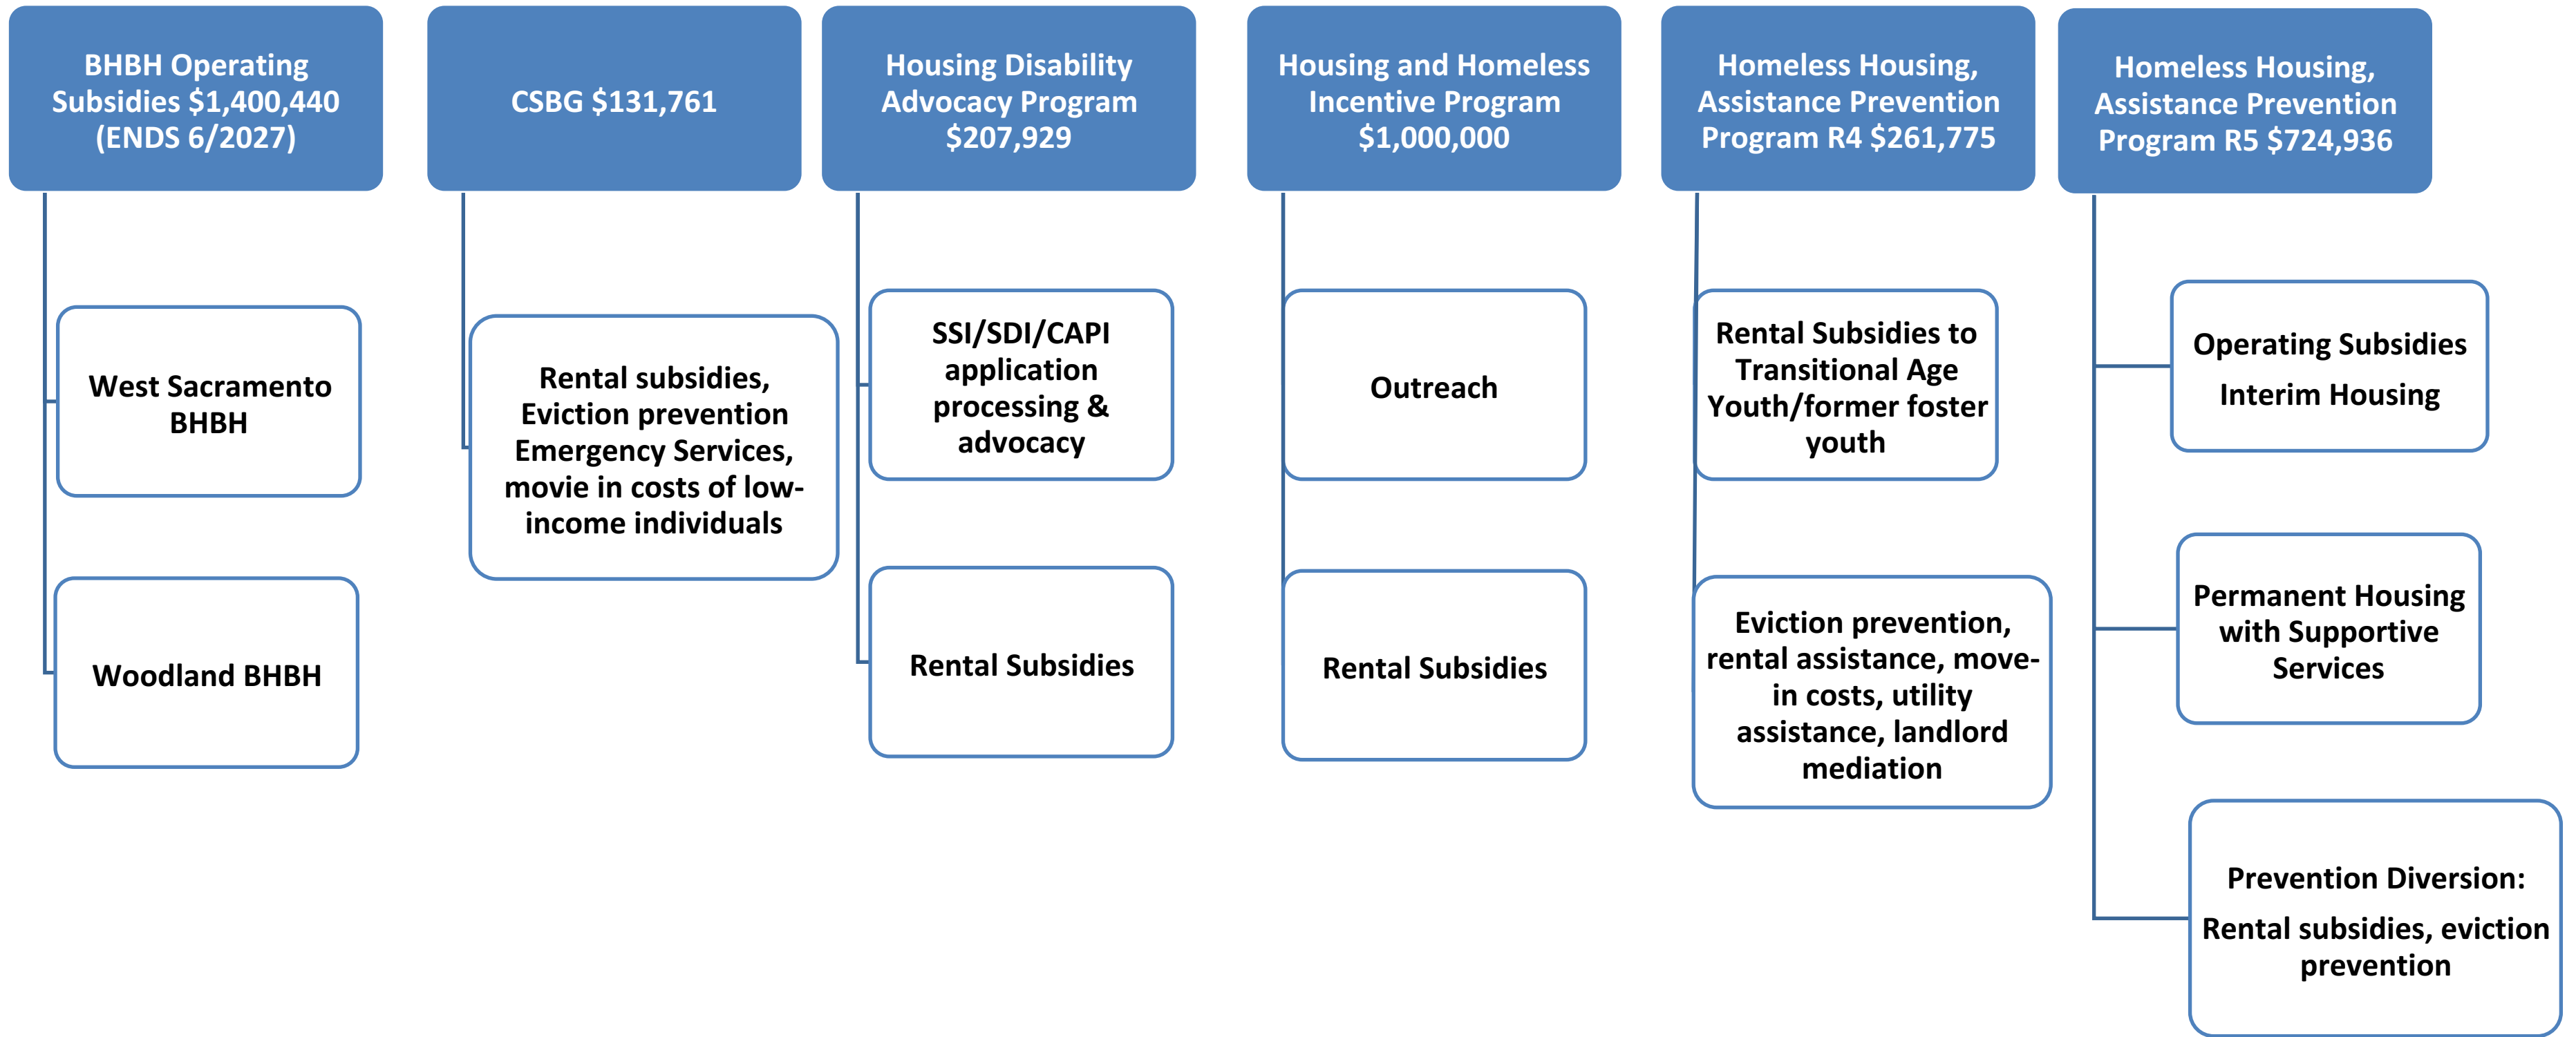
BHBH Operating Subsidies $1,400,440 (ENDS 6/2027)

West Sacramento BHBH

Woodland BHBH

CSBG $131,761

Rental subsidies, Eviction prevention Emergency Services, movie in costs of low-income individuals

Housing Disability Advocacy Program $207,929

SSI/SDI/CAPI application processing & advocacy

Rental Subsidies

Housing and Homeless Incentive Program $1,000,000

Outreach

Rental Subsidies

Homeless Housing, Assistance Prevention Program R4 $261,775

Rental Subsidies to Transitional Age Youth/former foster youth

Eviction prevention, rental assistance, move-in costs, utility assistance, landlord mediation

Homeless Housing, Assistance Prevention Program R5 $724,936

Operating Subsidies

Interim Housing

Permanent Housing with Supportive Services

Prevention Diversion:

Rental subsidies, eviction prevention